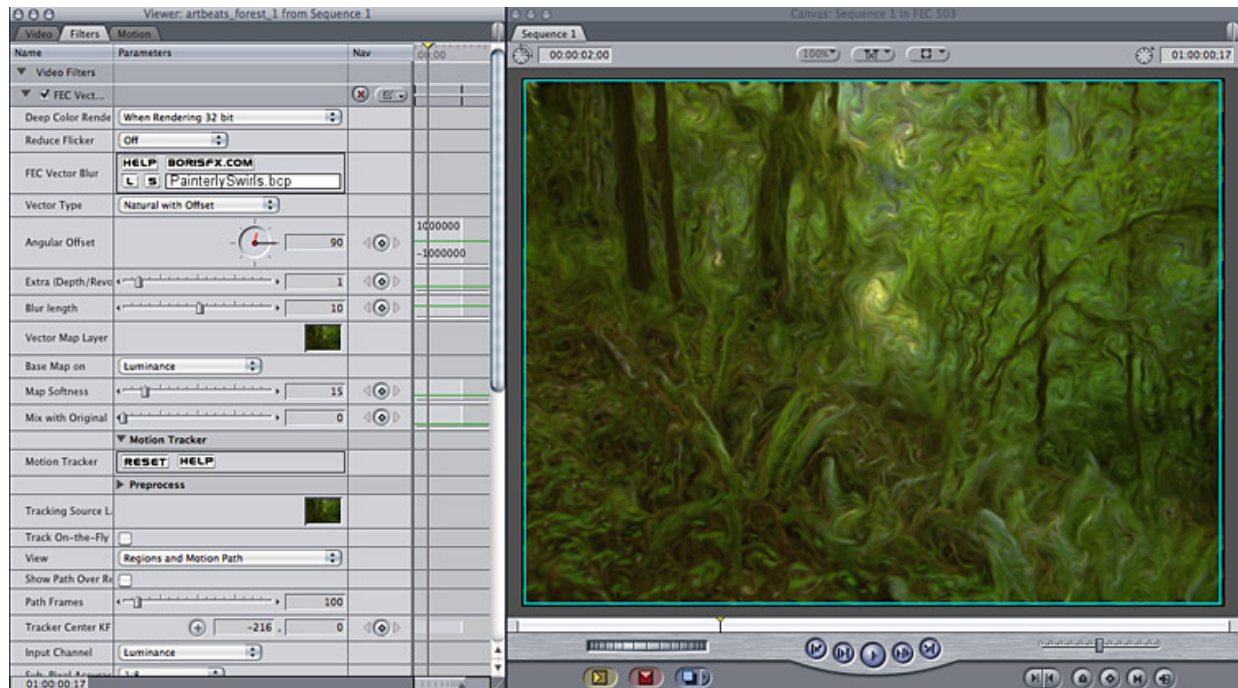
Viewer: artbeats_forest_1 from Sequence 1

Video Filters Motion

| Name | Parameters | Nav |
|---|---|---|
| ▼ Video Filters | | |
| ▼ ✓ FEC Vect... | | |
| Deep Color Rende | When Rendering 32 bit | |
| Reduce Flicker | Off | |
| FEC Vector Blur | HELP BORISFX.COM L S PainterlySwirls.bcp | |
| Vector Type | Natural with Offset | |
| Angular Offset | 90 | |
| Extra (Depth/Revo | 1 | |
| Blur length | 10 | |
| Vector Map Layer | | |
| Base Map on | Luminance | |
| Map Softness | 15 | |
| Mix with Original | 0 | |
| | ▼ Motion Tracker | |
| Motion Tracker | RESET HELP | |
| | ▶ Preprocess | |
| Tracking Source L | | |
| Track On-the-Fly | | |
| View | Regions and Motion Path | |
| Show Path Over R | | |
| Path Frames | 100 | |
| Tracker Center KF | -216 , 0 | |
| Input Channel | Luminance | |
| Sub-Pixel Accura | 1:8 | |

00:00

1000000

-1000000

01:00:00;17

Canvas: Sequence 1 in FEC 503

Sequence 1

00:00:02;00

100%

01:00:00;17